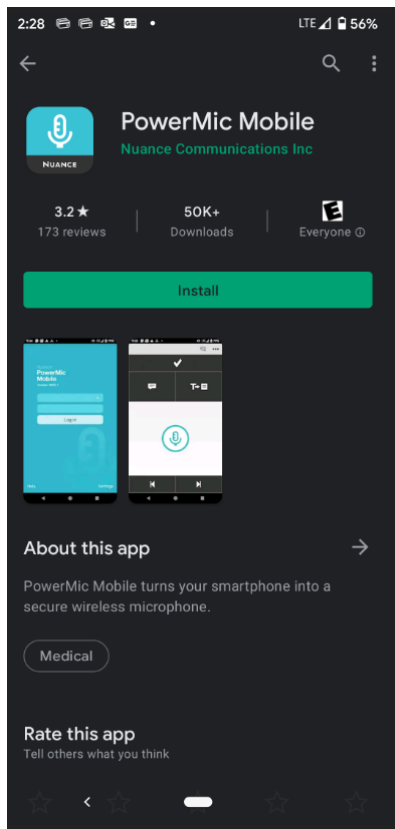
2:28 LTE 56%

PowerMic Mobile
Nuance Communications Inc

NUANCE

3.2★
173 reviews

50K+
Downloads

E
Everyone ⓘ

Install

PowerMic Mobile

Log in

About this app

PowerMic Mobile turns your smartphone into a secure wireless microphone.

Medical

Rate this app
Tell others what you think